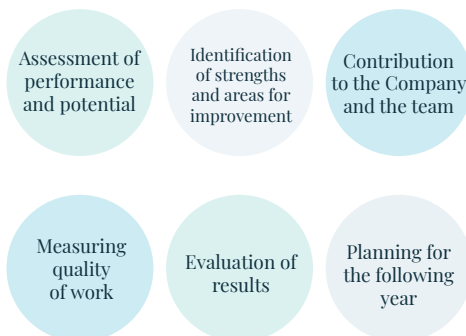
Assessment of performance and potential

Identification of strengths and areas for improvement

Contribution to the Company and the team

Measuring quality of work

Evaluation of results

Planning for the following year